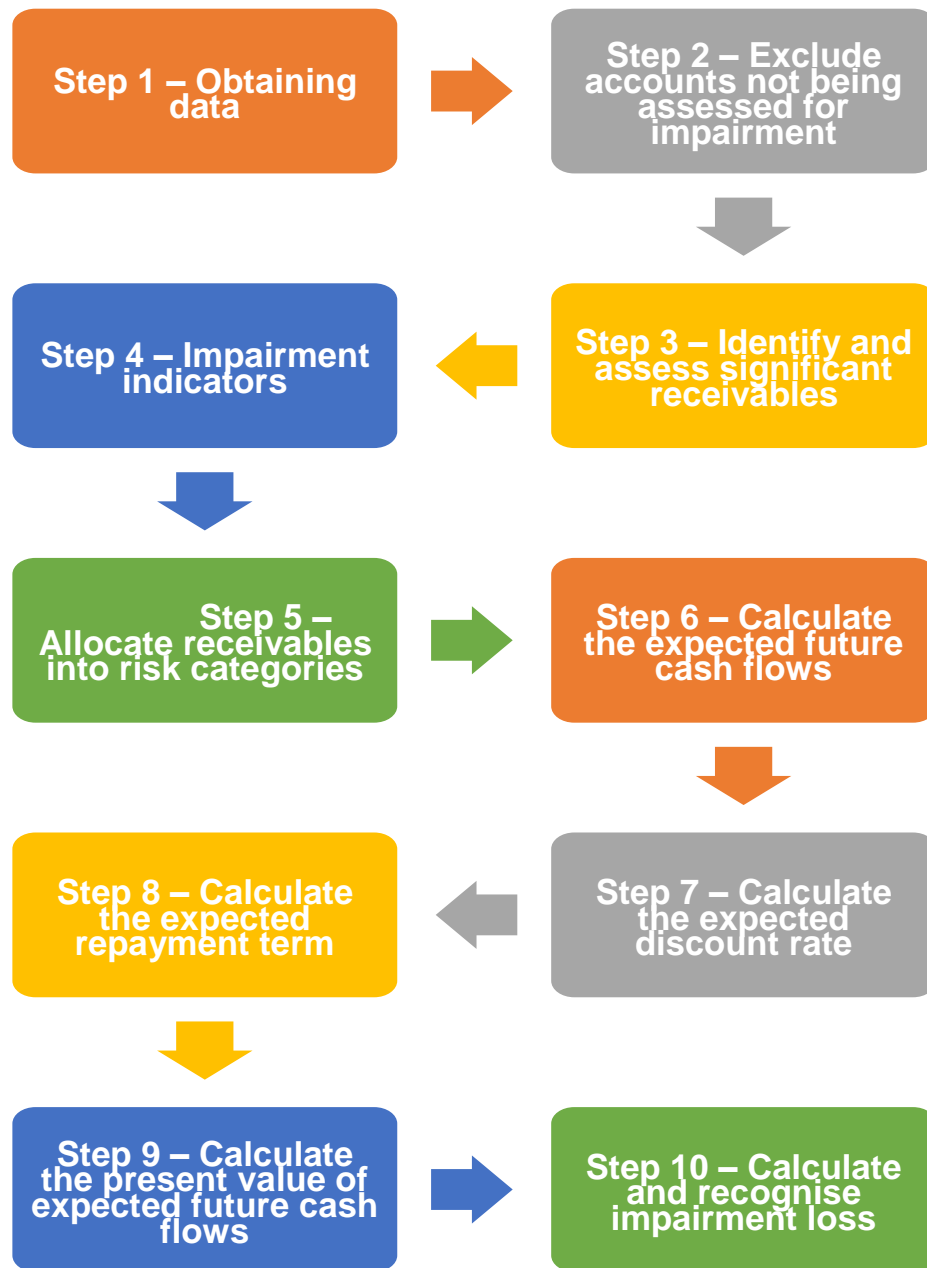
Step 1 – Obtaining data

Step 2 – Exclude accounts not being assessed for impairment

Step 3 – Identify and assess significant receivables

Step 4 – Impairment indicators

Step 5 – Allocate receivables into risk categories

Step 6 – Calculate the expected future cash flows

Step 7 – Calculate the expected discount rate

Step 8 – Calculate the expected repayment term

Step 9 – Calculate the present value of expected future cash flows

Step 10 – Calculate and recognise impairment loss